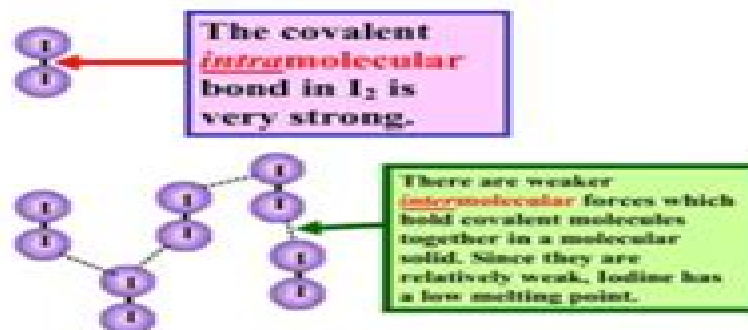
I
I

The covalent *intra*molecular bond in $I_2$ is very strong.

I
I
I
I
I
I
I
I
I
I

There are weaker *intermolecular* forces which hold covalent molecules together in a molecular solid. Since they are relatively weak, Iodine has a low melting point.